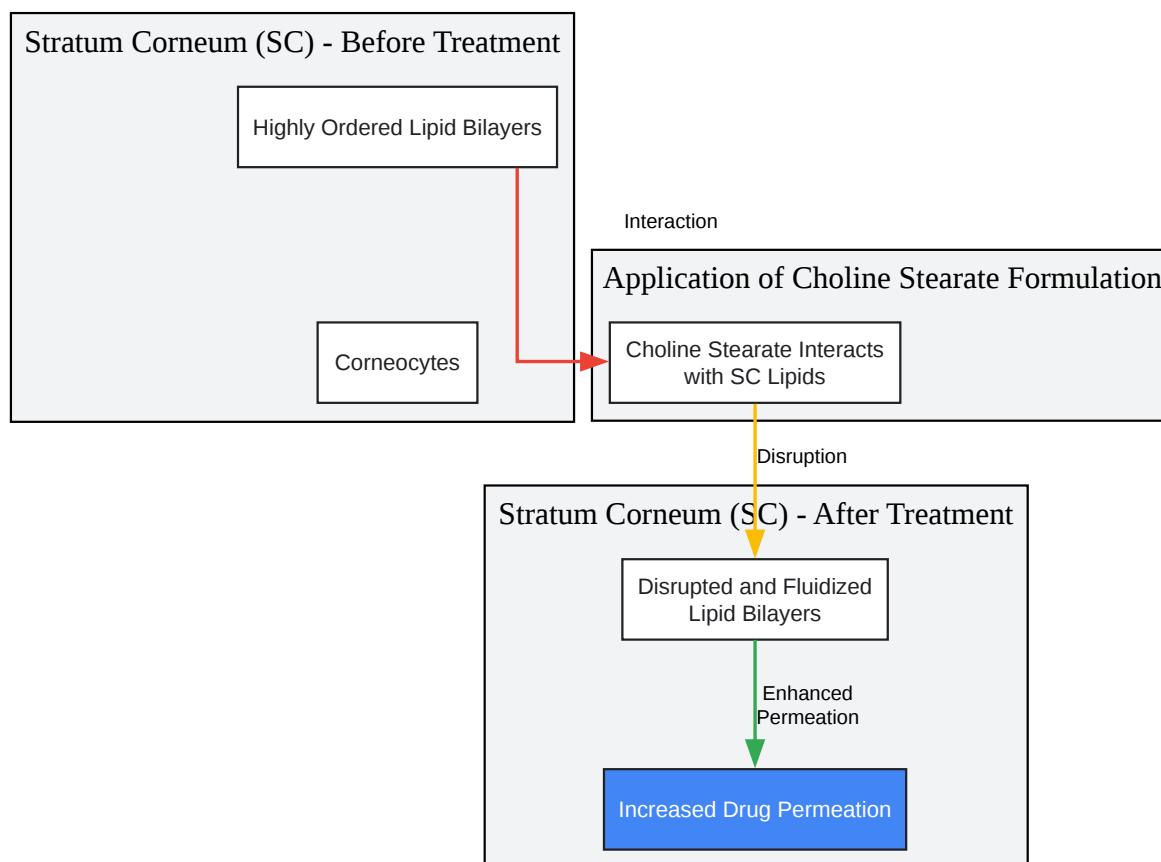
Stratum Corneum (SC) - Before Treatment

Highly Ordered Lipid Bilayers

Corneocytes

Interaction

Application of Choline Stearate Formulation

Choline Stearate Interacts with SC Lipids

Disruption

Stratum Corneum (SC) - After Treatment

Disrupted and Fluidized Lipid Bilayers

Enhanced Permeation

Increased Drug Permeation